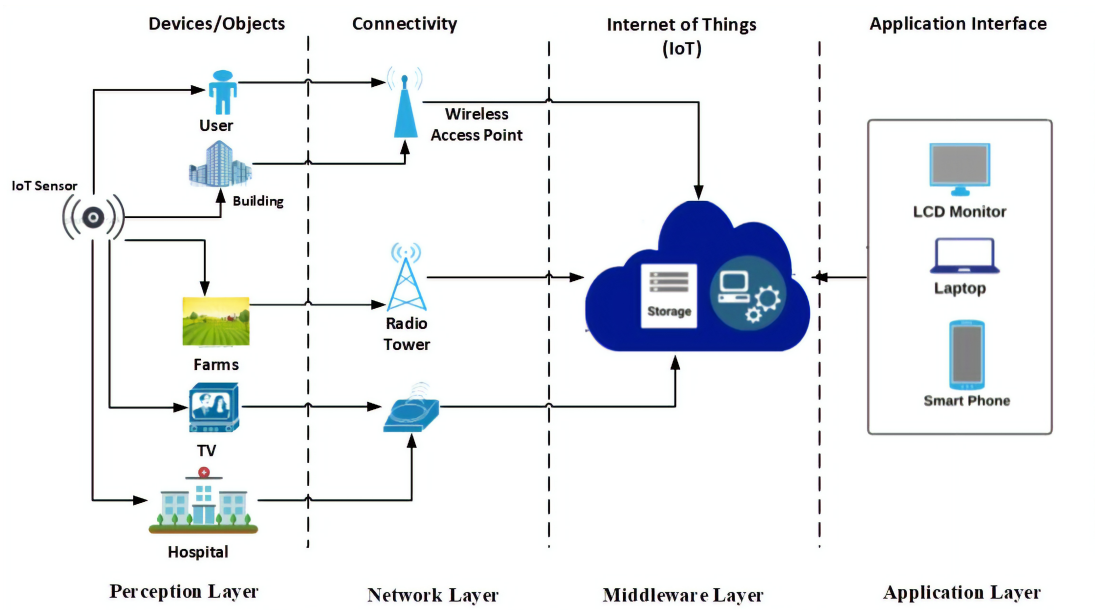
Devices/Objects

Connectivity

Internet of Things (IoT)

Application Interface

User

Wireless Access Point

IoT Sensor

Building

LCD Monitor

Laptop

Storage

Farms

Radio Tower

Smart Phone

TV

Hospital

Perception Layer

Network Layer

Middleware Layer

Application Layer